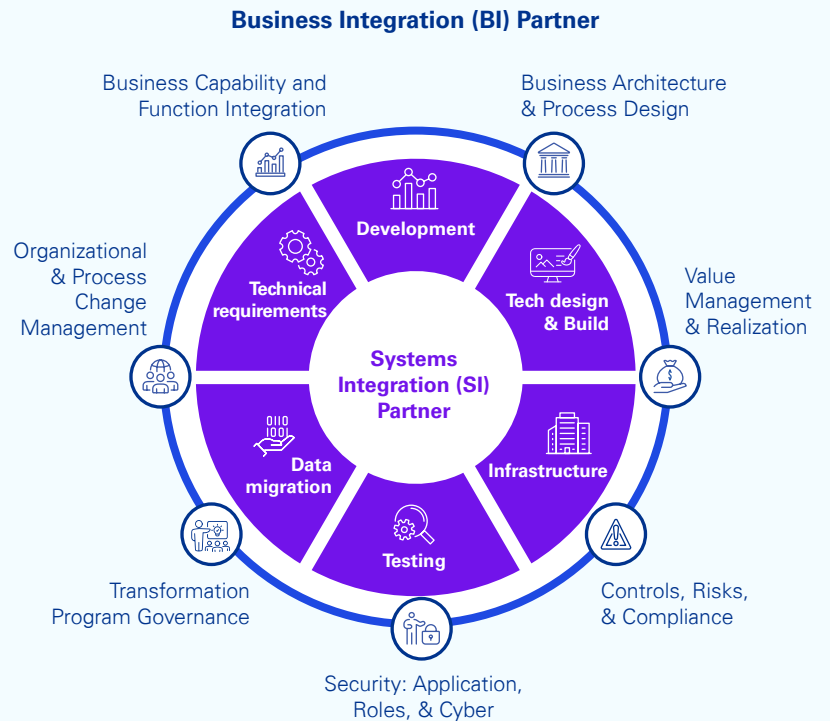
Business Integration (BI) Partner

Business Capability and Function Integration

Business Architecture & Process Design

Organizational & Process Change Management

Value Management & Realization

Transformation Program Governance

Controls, Risks, & Compliance

Security: Application, Roles, & Cyber

Development

Tech design & Build

Infrastructure

Testing

Data migration

Technical requirements

Systems Integration (SI) Partner